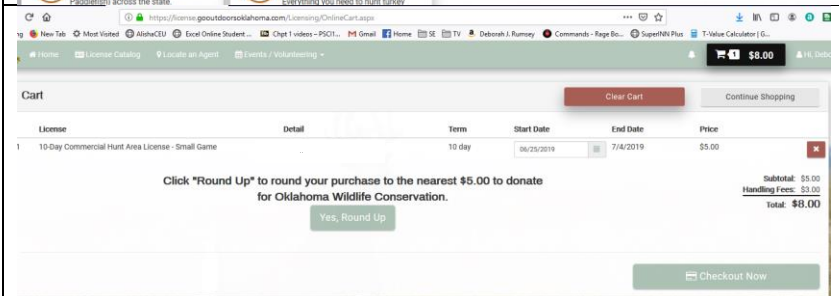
Paddlefish across the state. Everything you need to hunt turkey

https://license.gooutdoorsoklahoma.com/Licensing/OnlineCart.aspx

New Tab Most Visited AlishaCEU Excel Online Student ... Chpt 1 videos – PSCI1... Gmail Home SE TV Deborah J. Rumsey Commands - Rage Bo... SuperINN Plus T-Value Calculator | G...

Home License Catalog Locate an Agent Events / Volunteering

1 $8.00 Hi, Debo

Cart

Clear Cart

Continue Shopping

| | License | Detail | Term | Start Date | End Date | Price |
|---|---|---|---|---|---|---|
| 1 | 10-Day Commercial Hunt Area License - Small Game | | 10 day | 06/25/2019 | 7/4/2019 | $5.00 |

Click "Round Up" to round your purchase to the nearest $5.00 to donate for Oklahoma Wildlife Conservation.

Yes, Round Up

Subtotal: $5.00
Handling Fees: $3.00
Total: $8.00

Checkout Now